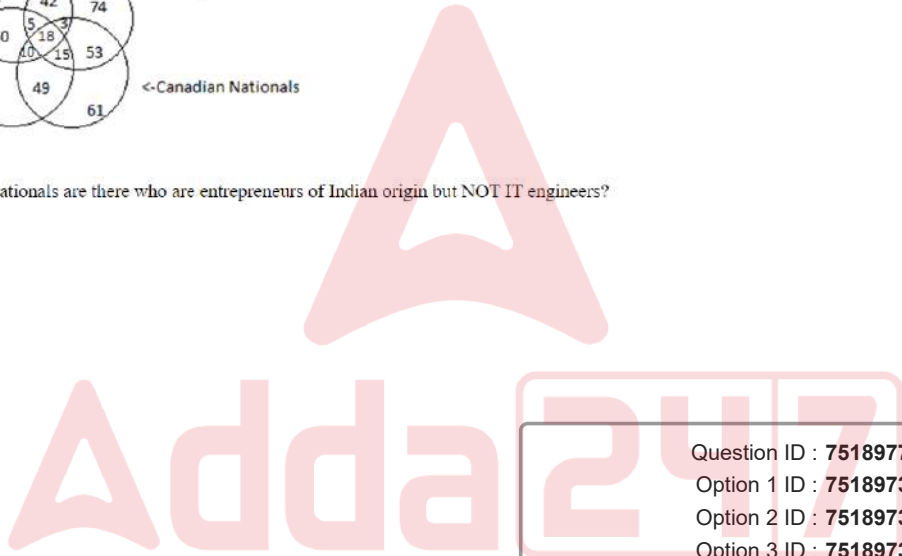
42
74
0
5
3
18
10
15
53
49
61
<-Canadian Nationals

ationals are there who are entrepreneurs of Indian origin but NOT IT engineers?

Adda247

Question ID : 7518977
Option 1 ID : 7518973
Option 2 ID : 7518973
Option 3 ID : 7518973